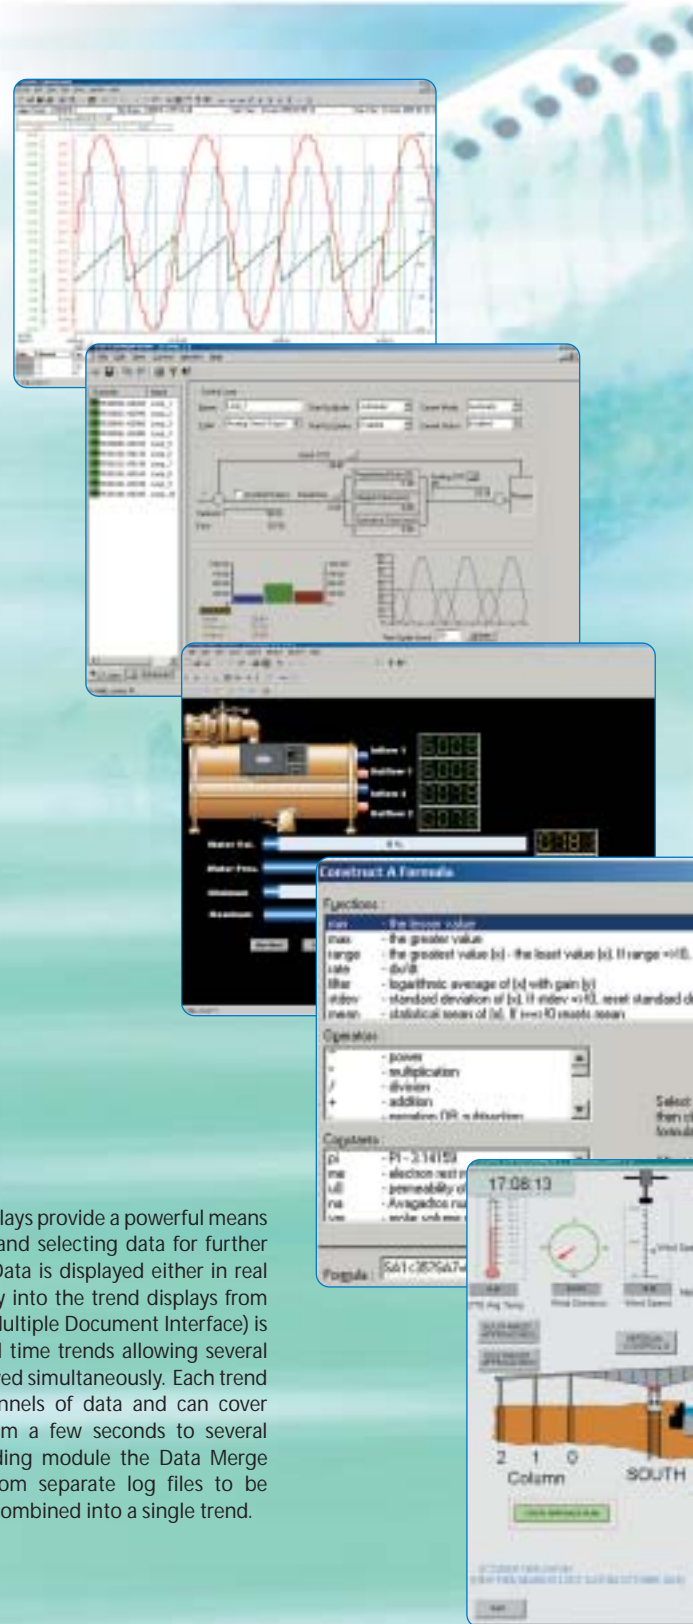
Construct A Formula

Functions

min - the lesser value
max - the greater value
range - the greatest value [x] - the least value [x]. If range =\<0,
rate - dx/dt
filter - logarithmic average of [x] with gain [y]
stdev - standard deviation of [x]. If stdev =\<0, reset standard d
mean - statistical mean of [x]. If x=\<0 resets mean

Operation

^ - power
* - multiplication
/ - division
+ - addition
- negation OR subtraction

Constants

pi - PI = 3.14159
me - electron rest m
u0 - permeability o
na - Avogadros nu

Select
then cl
formula

Formula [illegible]

17:08:13

2 1 0
Column

SOUTH

lays provide a powerful means and selecting data for further Data is displayed either in real y into the trend displays from ultiple Document Interface) is l time trends allowing several ed simultaneously. Each trend nnels of data and can cover m a few seconds to several ding module the Data Merge om separate log files to be combined into a single trend.